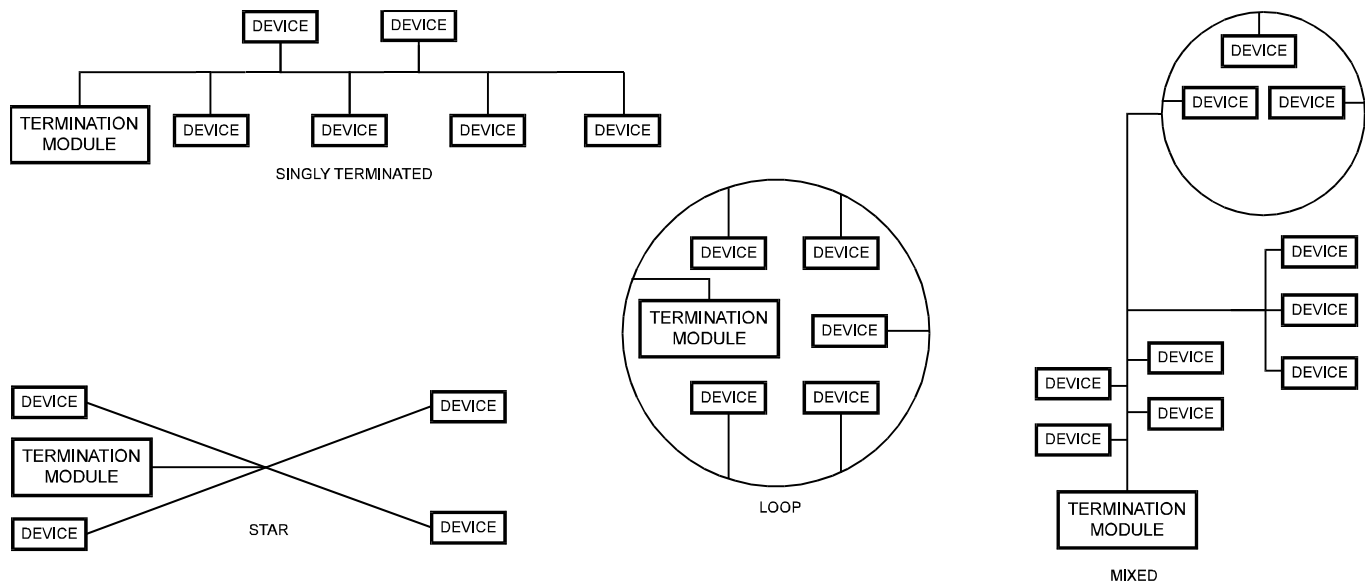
DEVICE DEVICE

TERMINATION MODULE DEVICE DEVICE DEVICE DEVICE

SINGLY TERMINATED

DEVICE

DEVICE DEVICE

DEVICE DEVICE

TERMINATION MODULE

DEVICE

DEVICE DEVICE

LOOP

DEVICE

TERMINATION MODULE

DEVICE

DEVICE

DEVICE

STAR

DEVICE

DEVICE

DEVICE

DEVICE

DEVICE

DEVICE

DEVICE

DEVICE

DEVICE

TERMINATION MODULE

MIXED